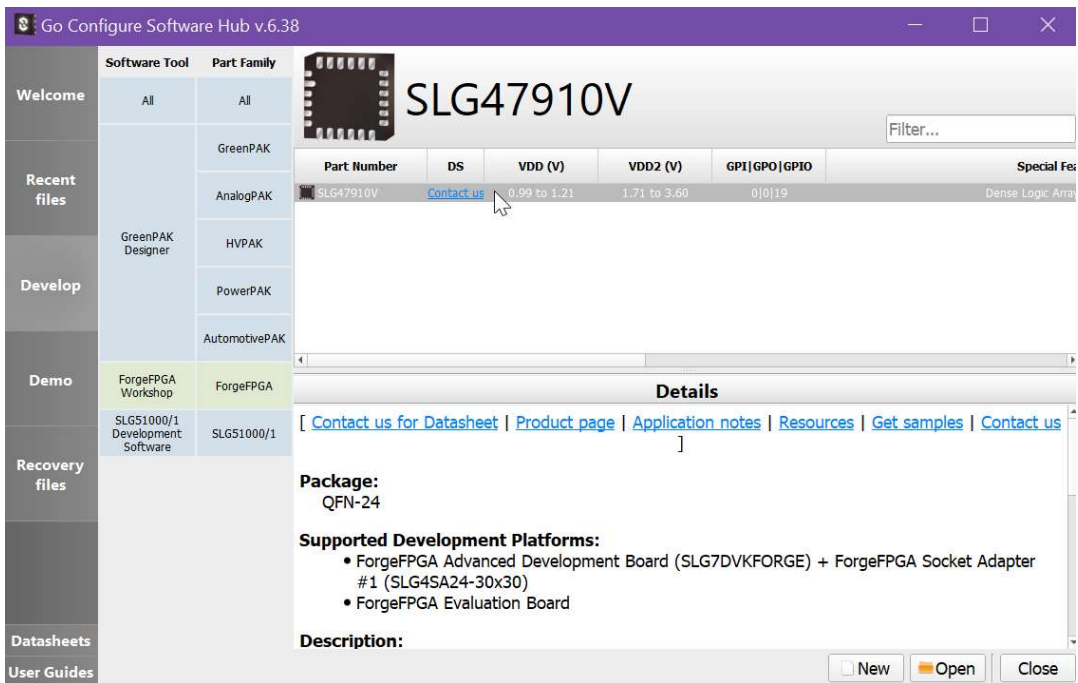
Go Configure Software Hub v.6.38

Welcome

Recent files

Develop

Demo

Recovery files

Datasheets

User Guides

| Software Tool | Part Family |
|---|---|
| All | All |
| GreenPAK Designer | GreenPAK |
| | AnalogPAK |
| | HVPAK |
| | PowerPAK |
| | AutomotivePAK |
| ForgeFPGA Workshop | ForgeFPGA |
| SLG51000/1 Development Software | SLG51000/1 |

SLG47910V

Filter...

| Part Number | DS | VDD (V) | VDD2 (V) | GPI\|GPO\|GPIO | Special Fea |
|---|---|---|---|---|---|
| SLG47910V | Contact us | 0.99 to 1.21 | 1.71 to 3.60 | 0\|0\|19 | Dense Logic Array |

Details

[ Contact us for Datasheet | Product page | Application notes | Resources | Get samples | Contact us ]

Package:
QFN-24

Supported Development Platforms:
• ForgeFPGA Advanced Development Board (SLG7DVKFORGE) + ForgeFPGA Socket Adapter #1 (SLG4SA24-30x30)
• ForgeFPGA Evaluation Board

Description:

New Open Close